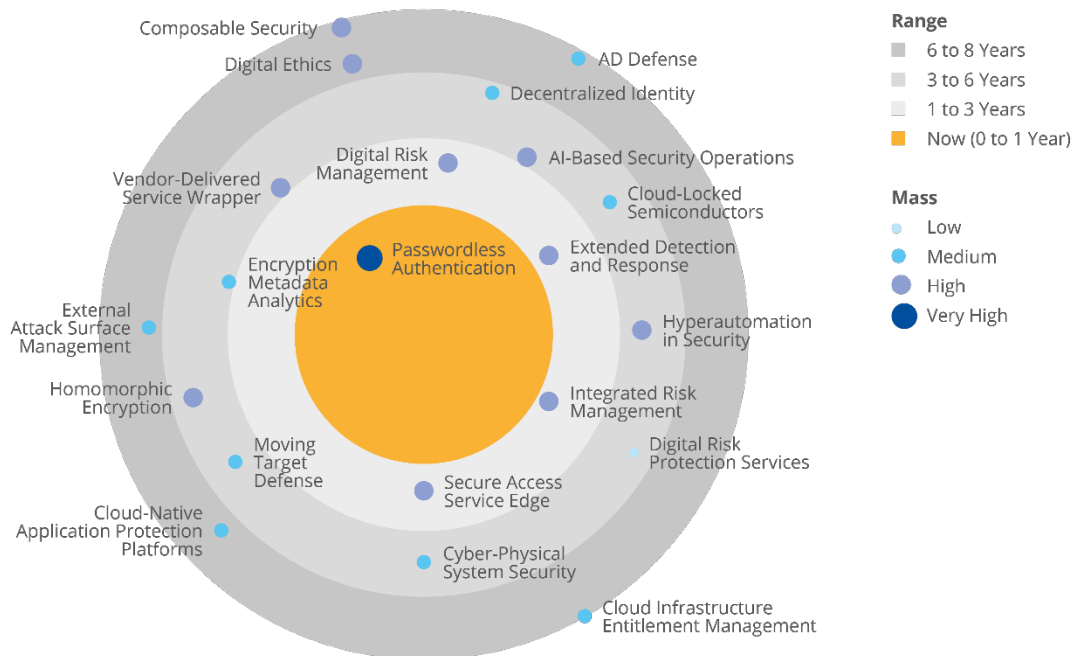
Composable Security
Digital Ethics
AD Defense
Decentralized Identity
Digital Risk Management
AI-Based Security Operations
Vendor-Delivered Service Wrapper
Cloud-Locked Semiconductors
Passwordless Authentication
Extended Detection and Response
Encryption Metadata Analytics
External Attack Surface Management
Hyperautomation in Security
Homomorphic Encryption
Integrated Risk Management
Moving Target Defense
Digital Risk Protection Services
Secure Access Service Edge
Cloud-Native Application Protection Platforms
Cyber-Physical System Security
Cloud Infrastructure Entitlement Management

Range
6 to 8 Years
3 to 6 Years
1 to 3 Years
Now (0 to 1 Year)

Mass
Low
Medium
High
Very High